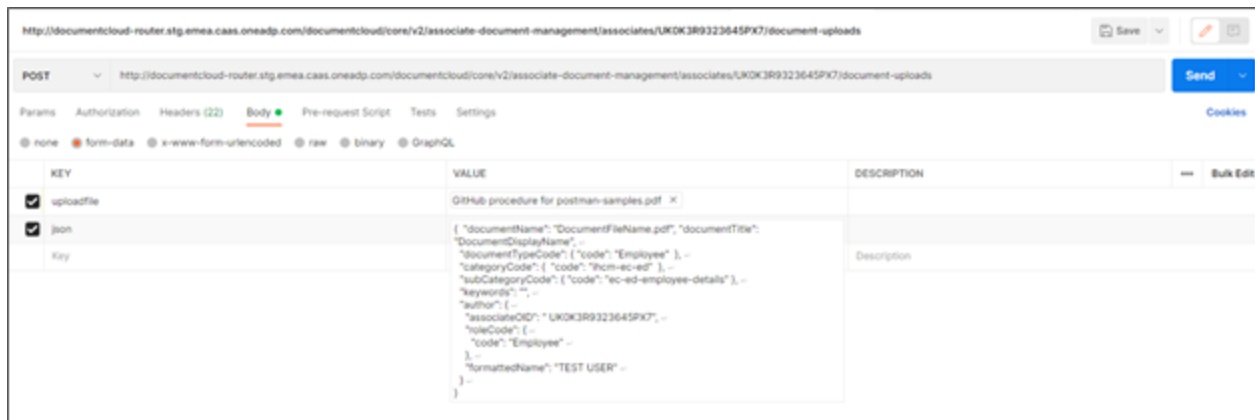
http://documentcloud-router.stg.emea.caas.oneadp.com/documentcloud/core/v2/associate-document-management/associates/UK0K3R9323645PX7/document-uploads

Save

POST http://documentcloud-router.stg.emea.caas.oneadp.com/documentcloud/core/v2/associate-document-management/associates/UK0K3R9323645PX7/document-uploads

Send

Params Authorization Headers (22) Body Pre-request Script Tests Settings

Cookies

none form-data x-www-form-urlencoded raw binary GraphQL

| | KEY | VALUE | DESCRIPTION | Bulk Edit |
|---|---|---|---|---|
| ☑ | uploadfile | GitHub procedure for postman-samples.pdf × | | |
| ☑ | json | { "documentName": "DocumentFileName.pdf", "documentTitle": "DocumentDisplayName", "documentTypeCode": { "code": "Employee" }, "categoryCode": { "code": "lhcm-ec-ed" }, "subCategoryCode": { "code": "ec-ed-employee-details" }, "keywords": "", "author": { "associateOID": " UK0K3R9323645PX7", "roleCode": { "code": "Employee" }, "formattedName": "TEST USER" } } | | |
| | Key | | Description | |